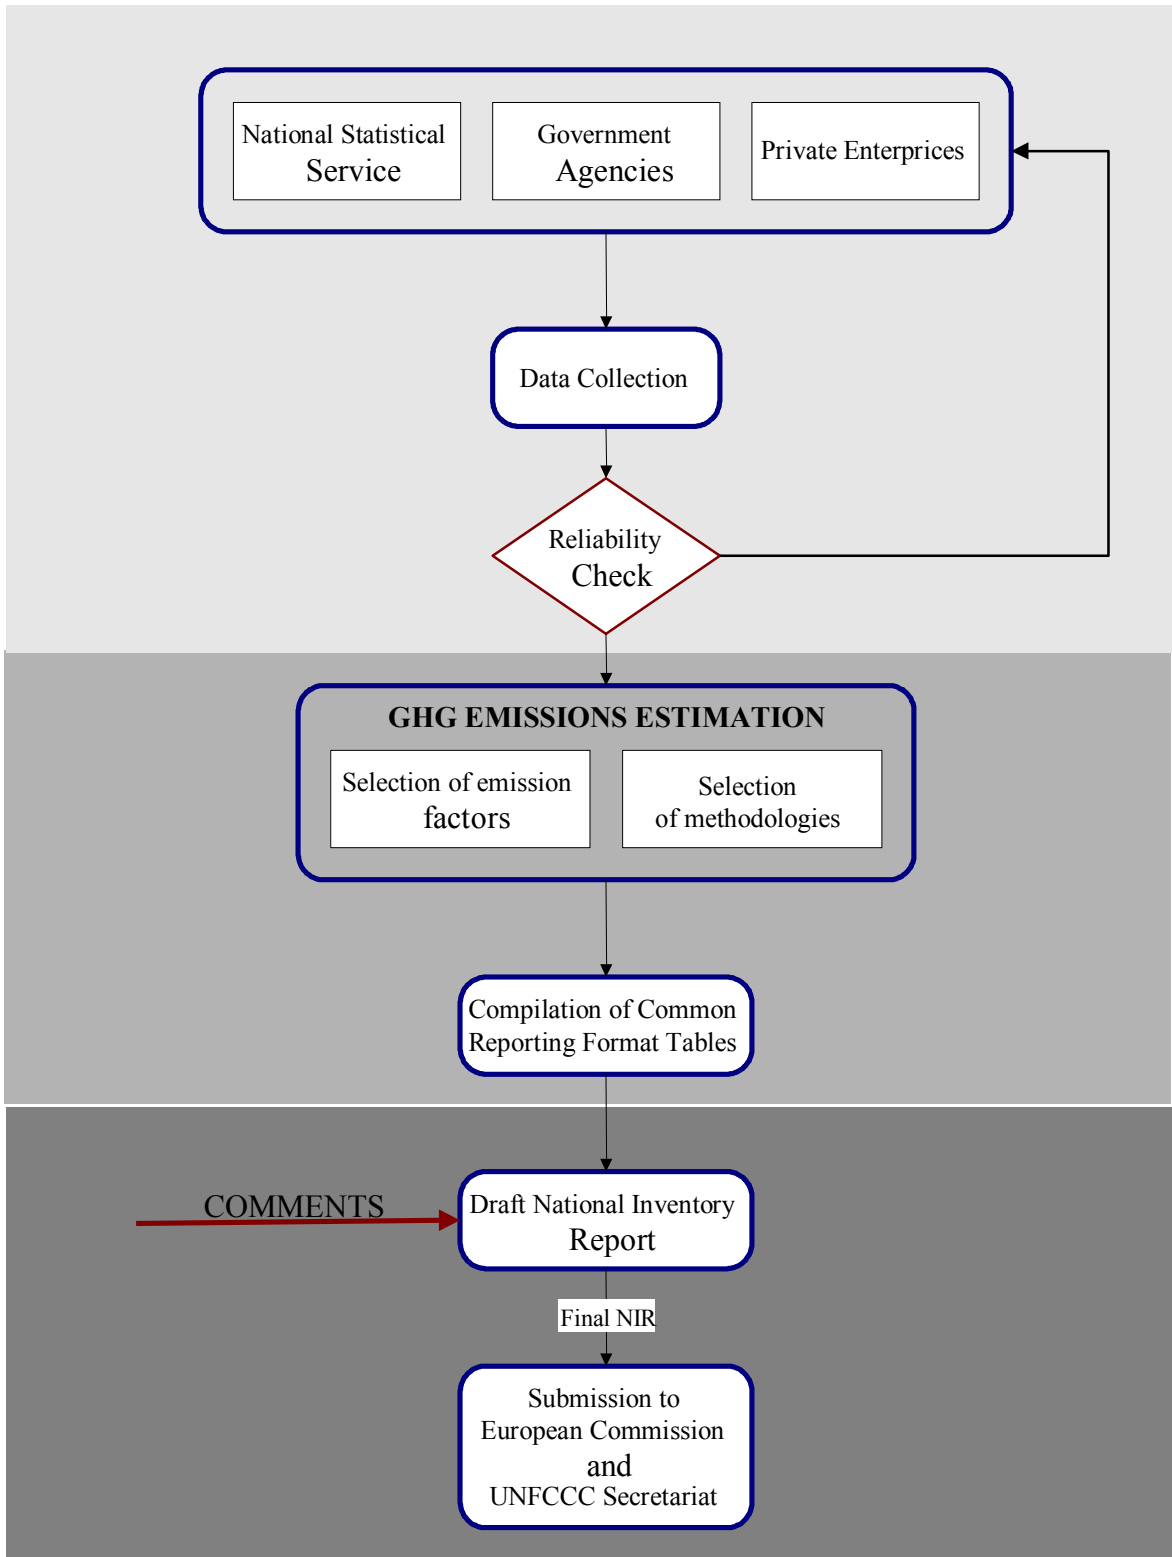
National Statistical Service

Government Agencies

Private Enterprises

Data Collection

Reliability Check

GHG EMISSIONS ESTIMATION

Selection of emission factors

Selection of methodologies

Compilation of Common Reporting Format Tables

COMMENTS

Draft National Inventory Report

Final NIR

Submission to European Commission and UNFCCC Secretariat